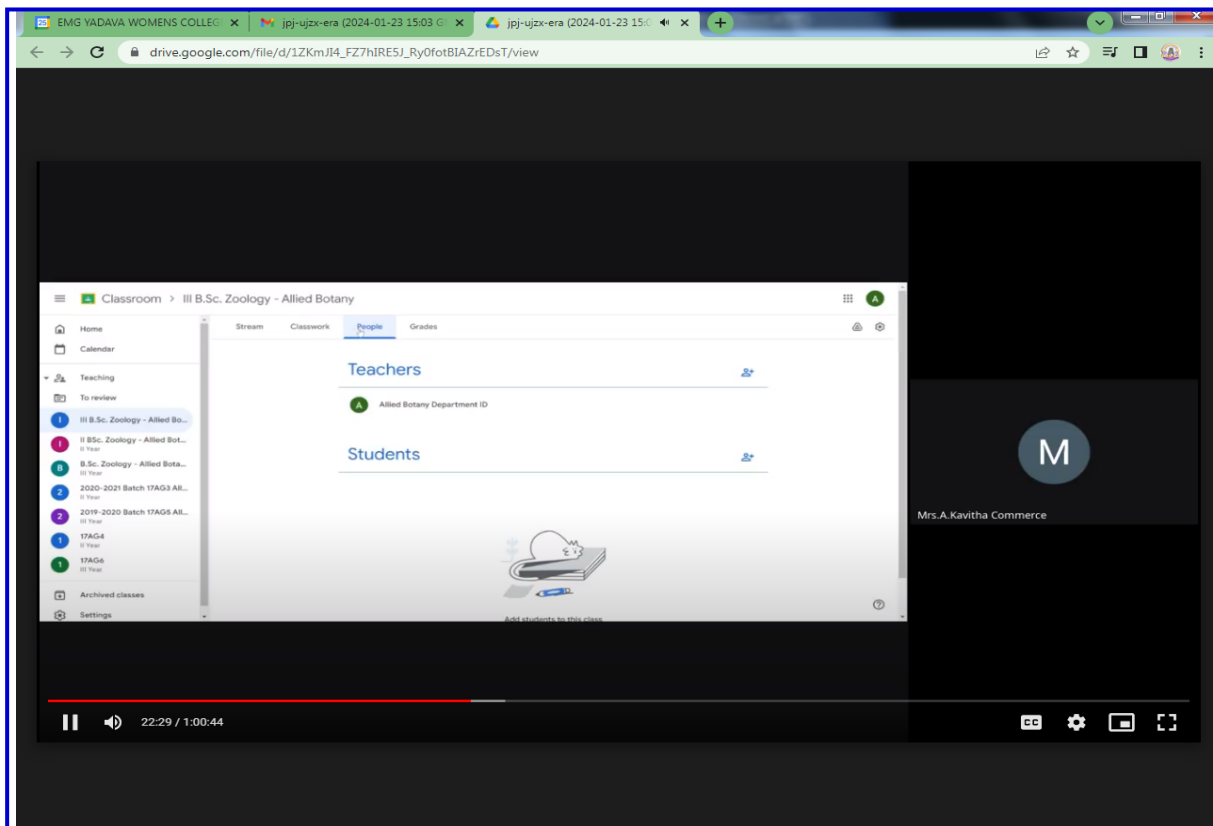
EMG YADAVA WOMENS COLLEG ×
jpj-ujzx-era (2024-01-23 15:03 G ×
jpj-ujzx-era (2024-01-23 15:0 ×
+

drive.google.com/file/d/1ZKmJI4_FZ7hIRE5J_Ry0fotBIAZrEDsT/view

Classroom > III B.Sc. Zoology - Allied Botany

A

Home
Calendar
Teaching
To review
III B.Sc. Zoology - Allied Bo...
II BSc. Zoology - Allied Bot...
II Year
B.Sc. Zoology - Allied Bota...
III Year
2020-2021 Batch 17AG3 All...
II Year
2019-2020 Batch 17AG5 All...
III Year
17AG4
II Year
17AG6
III Year
Archived classes
Settings

Stream Classwork People Grades

Teachers

Allied Botany Department ID

Students

Add students to this class

M

Mrs.A.Kavitha Commerce

22:29 / 1:00:44